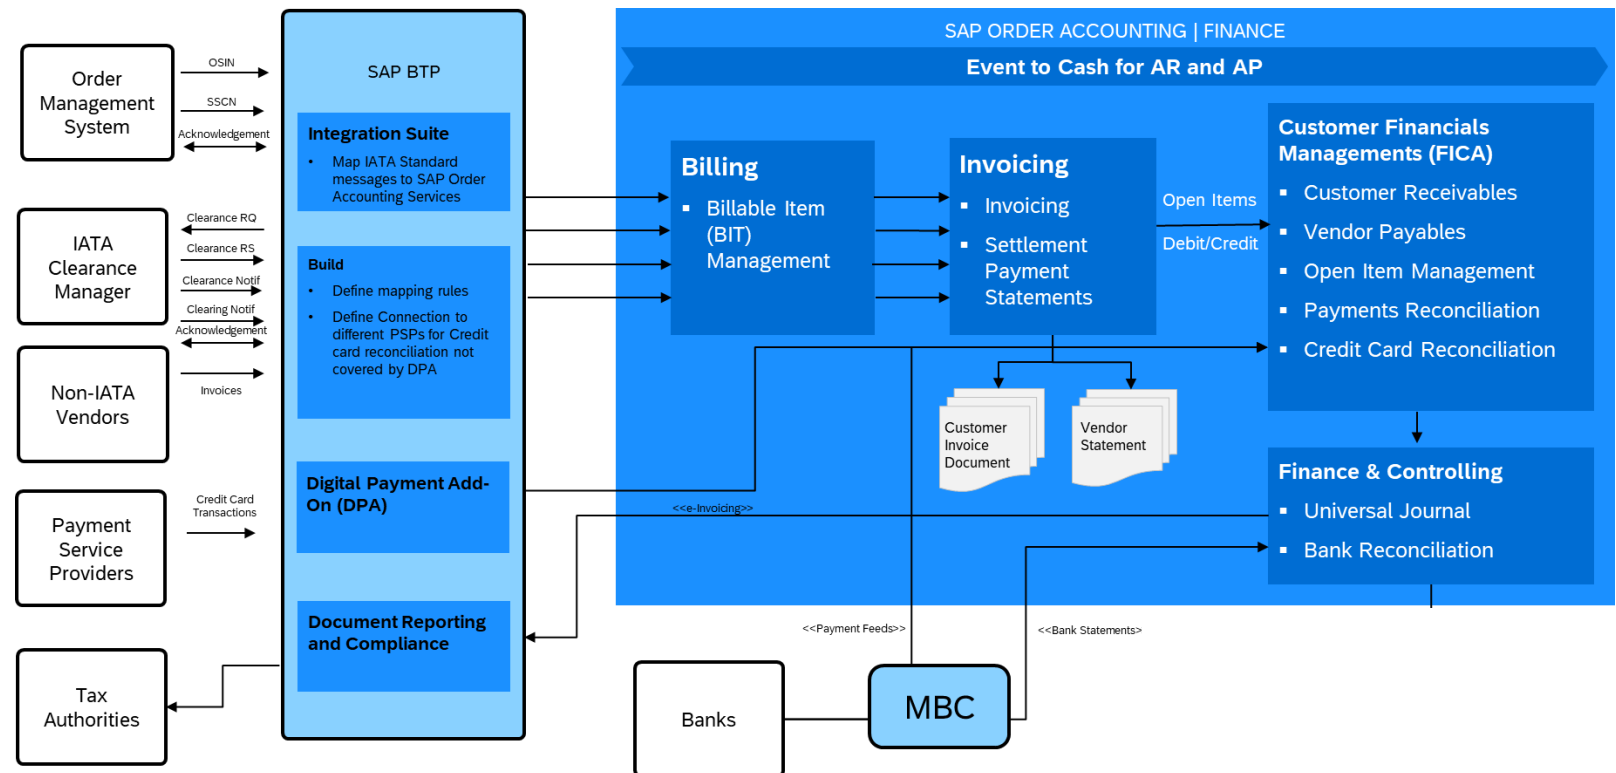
Order Management System

OSIN

SSCN

Acknowledgement

IATA Clearance Manager

Clearance RQ

Clearance RS

Clearance Notif

Clearing Notif

Acknowledgement

Non-IATA Vendors

Invoices

Payment Service Providers

Credit Card Transactions

Tax Authorities

SAP BTP

Integration Suite

- Map IATA Standard messages to SAP Order Accounting Services

Build

- Define mapping rules
- Define Connection to different PSPs for Credit card reconciliation not covered by DPA

Digital Payment Add-On (DPA)

Document Reporting and Compliance

SAP ORDER ACCOUNTING | FINANCE

Event to Cash for AR and AP

Billing

- Billable Item (BIT) Management

Invoicing

- Invoicing
- Settlement Payment Statements

Open Items

Debit/Credit

Customer Financials Managements (FICA)

- Customer Receivables
- Vendor Payables
- Open Item Management
- Payments Reconciliation
- Credit Card Reconciliation

Customer Invoice Document

Vendor Statement

Finance & Controlling

- Universal Journal
- Bank Reconciliation

<<e-Invoicing>>

<<Payment Feeds>>

<<Bank Statements>>

Banks

MBC